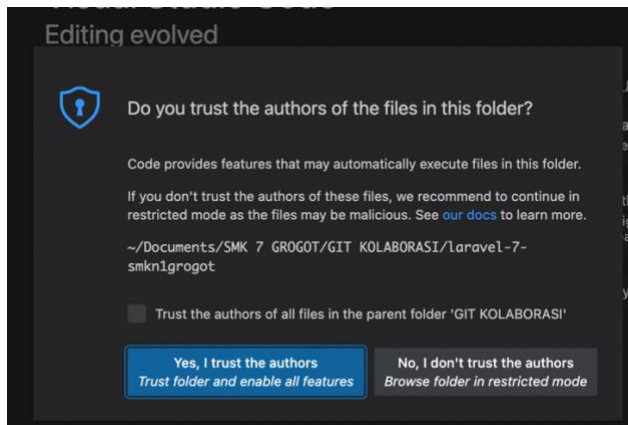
Editing evolved

Do you trust the authors of the files in this folder?

Code provides features that may automatically execute files in this folder.

If you don't trust the authors of these files, we recommend to continue in restricted mode as the files may be malicious. See our docs to learn more.

~/Documents/SMK 7 GROGOT/GIT KOLABORASI/laravel-7-smkn1grogot

Trust the authors of all files in the parent folder 'GIT KOLABORASI'

Yes, I trust the authors
Trust folder and enable all features

No, I don't trust the authors
Browse folder in restricted mode